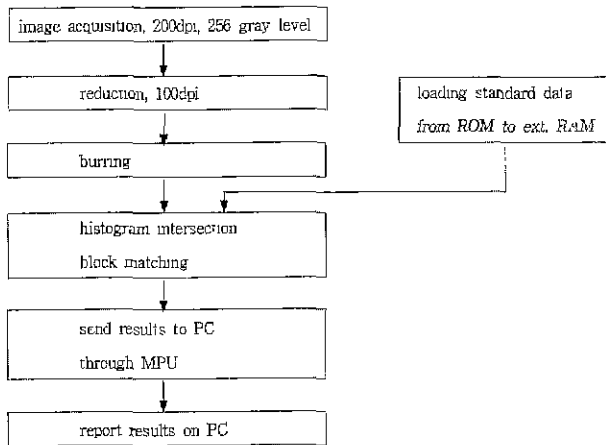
image acquisition, 200dpi, 256 gray level

reduction, 100dpi

loading standard data from ROM to ext. RAM

burring

histogram intersection block matching

send results to PC through MPU

report results on PC